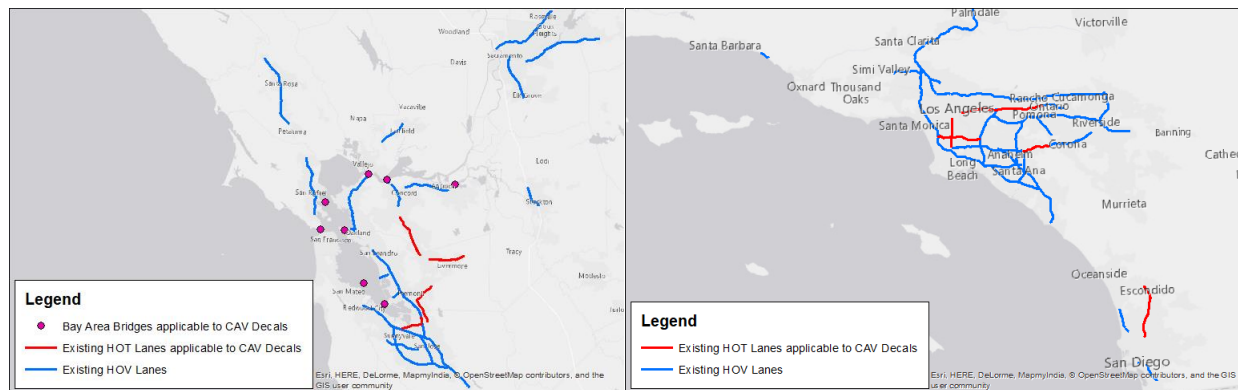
Roseville
Woodland
Davis
Sacramento
Elk Grove
Santa Rosa
Vacaville
Napa
Petaluma
Fairfield
Lodi
Vallejo
San Rafael
Concord
Antioch
Stockton
Oakland
San Francisco
San Leandro
Livermore
Tracy
San Mateo
Fremont
Redwood City
Modesto
Sunnyvale
San Jose

Legend
Bay Area Bridges applicable to CAV Decals
Existing HOT Lanes applicable to CAV Decals
Existing HOV Lanes

Esri, HERE, DeLorme, MapmyIndia, © OpenStreetMap contributors, and the GIS user community

Palmdale
Victorville
Santa Barbara
Santa Clarita
Simi Valley
Oxnard
Thousand Oaks
Los Angeles
Rancho Cucamonga
Ontario
Pomona
Riverside
Banning
Santa Monica
Cathe
Anaheim
Corona
Long Beach
Santa Ana
Murrieta
Oceanside
Escondido
San Diego

Legend
Existing HOT Lanes applicable to CAV Decals
Existing HOV Lanes

Esri, HERE, DeLorme, MapmyIndia, © OpenStreetMap contributors, and the GIS user community